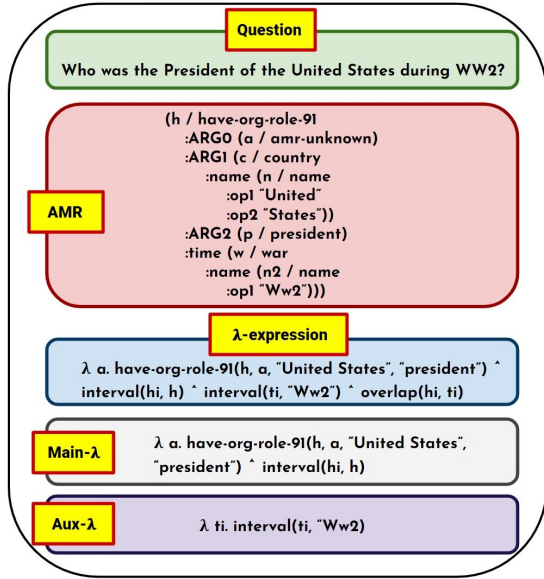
Question

Who was the President of the United States during WW2?

AMR

(h / have-org-role-91
:ARG0 (a / amr-unknown)
:ARG1 (c / country
:name (n / name
:op1 "United"
:op2 "States"))
:ARG2 (p / president)
:time (w / war
:name (n2 / name
:op1 "Ww2")))

λ-expression

λ a. have-org-role-91(h, a, "United States", "president") ^ interval(hi, h) ^ interval(ti, "Ww2") ^ overlap(hi, ti)

Main-λ

λ a. have-org-role-91(h, a, "United States", "president") ^ interval(hi, h)

Aux-λ

λ ti. interval(ti, "Ww2)